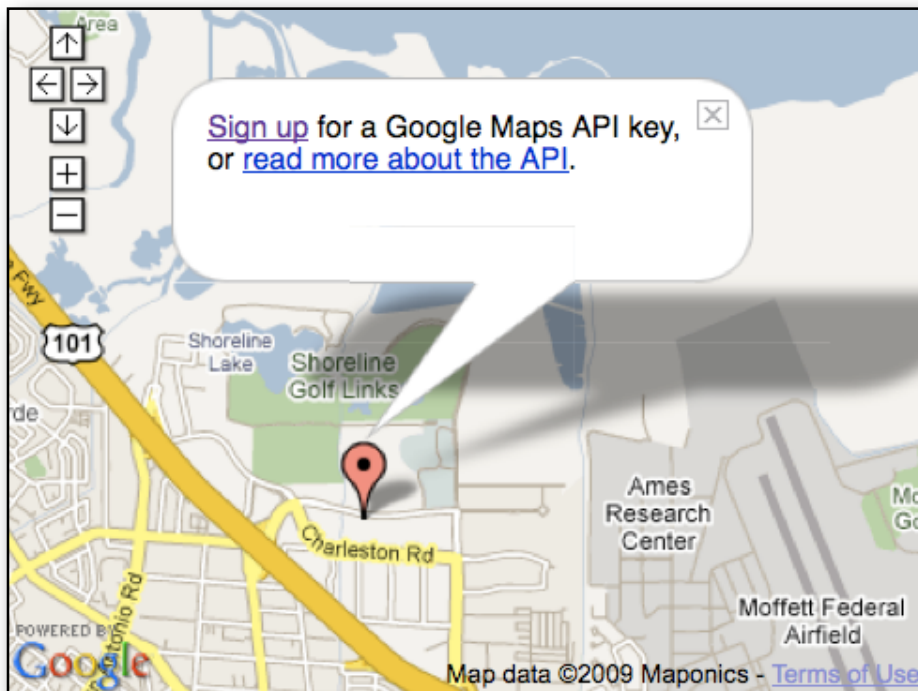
Area

Sign up for a Google Maps API key, or read more about the API.

Fwy

101

Shoreline Lake

Shoreline Golf Links

rde

Charleston Rd

Antonio Rd

Ames Research Center

Mo Go

Moffett Federal Airfield

POWERED BY Google

Map data ©2009 Maponics - Terms of Use